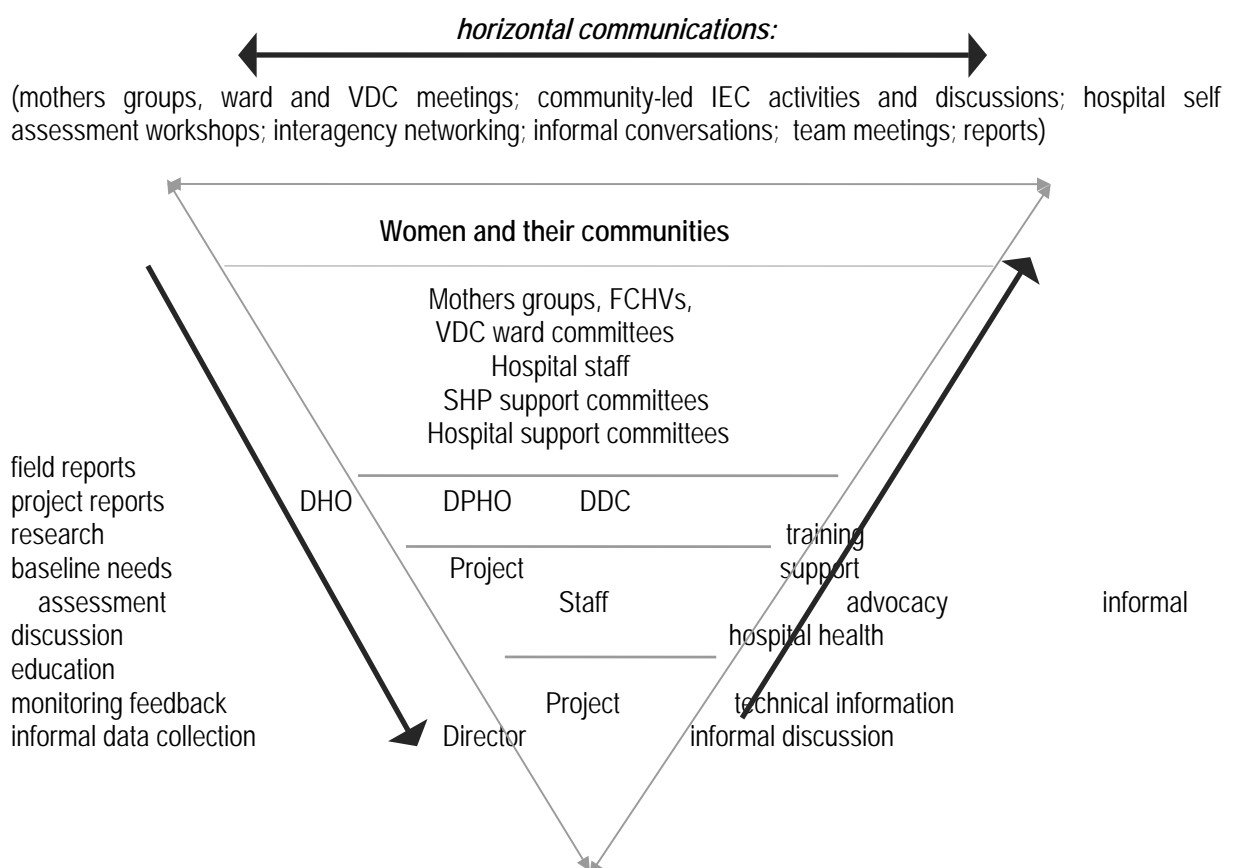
horizontal communications:

(mothers groups, ward and VDC meetings; community-led IEC activities and discussions; hospital self assessment workshops; interagency networking; informal conversations; team meetings; reports)

Women and their communities

Mothers groups, FCHVs,
VDC ward committees
Hospital staff
SHP support committees
Hospital support committees

field reports
project reports
research
baseline needs
assessment
discussion
education
monitoring feedback
informal data collection

DHO DPHO DDC

Project
Staff

Project
Director

training
support
advocacy informal
hospital health
technical information
informal discussion